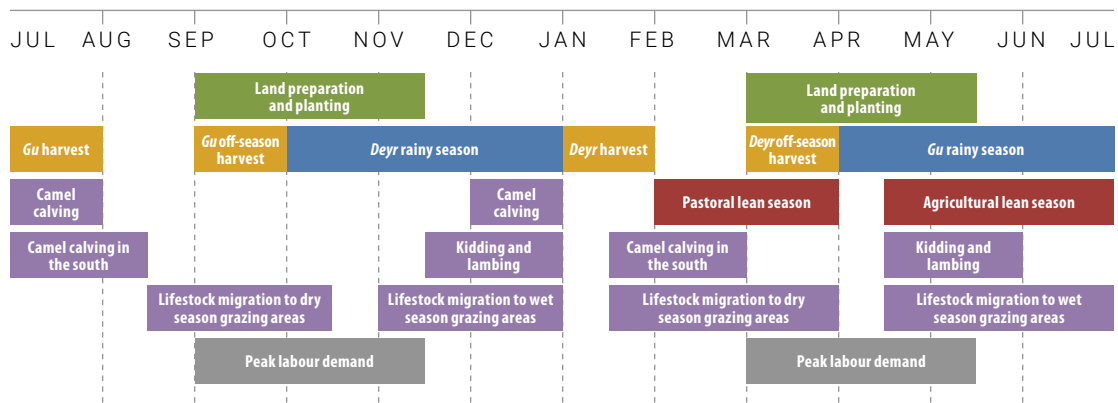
JUL AUG SEP OCT NOV DEC JAN FEB MAR APR MAY JUN JUL

Land preparation and planting

Land preparation and planting

*Gu* harvest

*Gu* off-season harvest

*Deyr* rainy season

*Deyr* harvest

*Deyr* off-season harvest

*Gu* rainy season

Camel calving

Camel calving

Pastoral lean season

Agricultural lean season

Camel calving in the south

Kidding and lambing

Camel calving in the south

Kidding and lambing

Lifestock migration to dry season grazing areas

Lifestock migration to wet season grazing areas

Lifestock migration to dry season grazing areas

Lifestock migration to wet season grazing areas

Peak labour demand

Peak labour demand